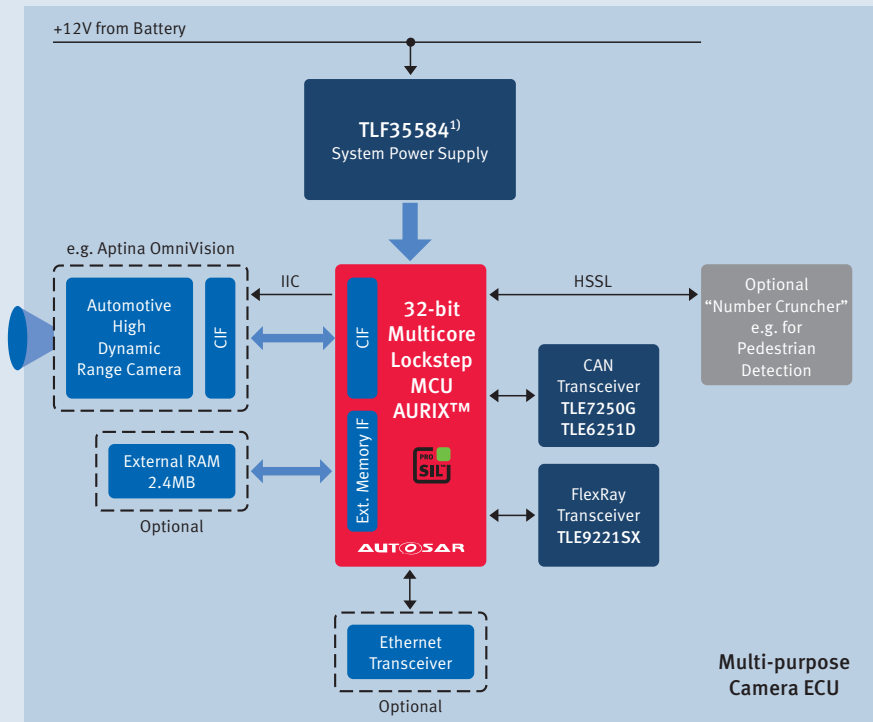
+12V from Battery

TLF35584$^{1)}$
System Power Supply

e.g. Aptina OmniVision

Automotive High Dynamic Range Camera

CIF

IIC

CIF

32-bit Multicore Lockstep MCU AURIX™

HSSL

Optional "Number Cruncher" e.g. for Pedestrian Detection

CAN Transceiver
TLE7250G
TLE6251D

External RAM 2.4MB

Optional

Ext. Memory IF

PRO SIL

FlexRay Transceiver
TLE9221SX

AUTOSAR

Ethernet Transceiver

Optional

Multi-purpose Camera ECU